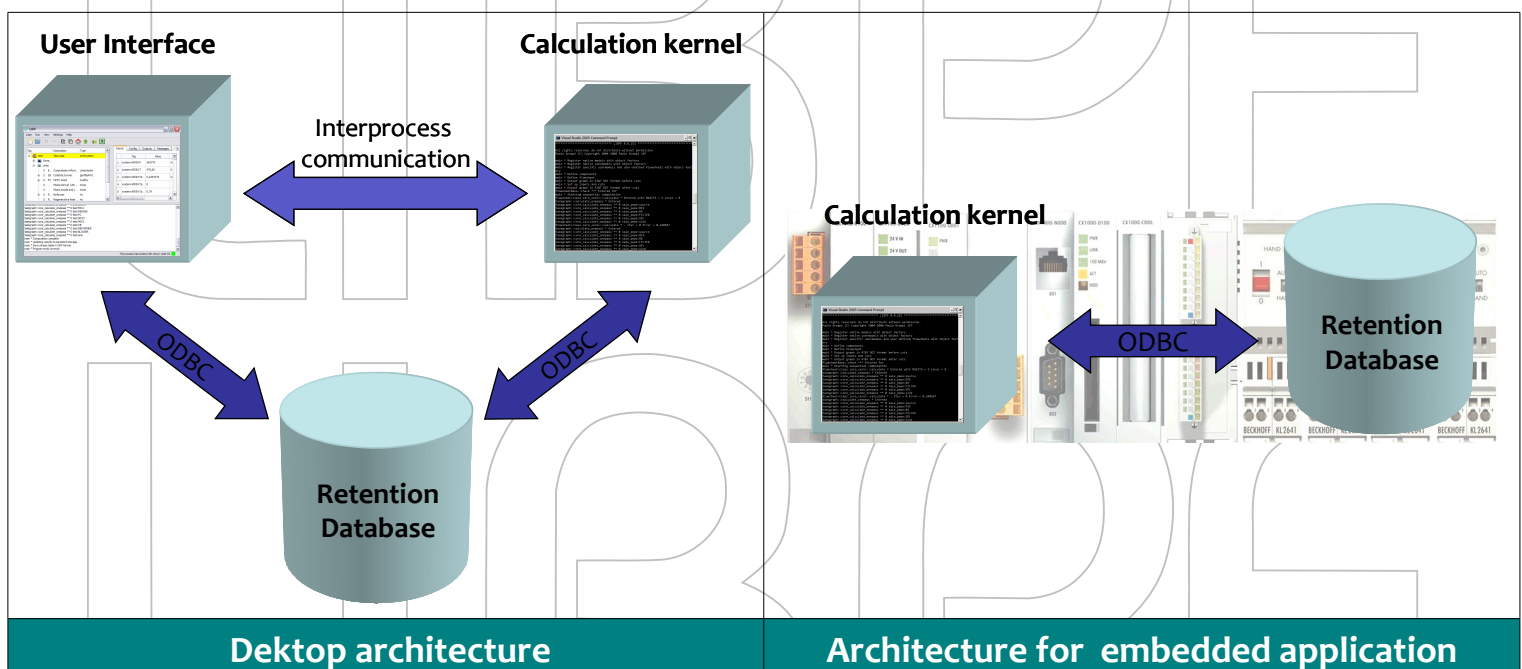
User Interface

Calculation kernel

Interprocess communication

ODBC

ODBC

Retention Database

Calculation kernel

ODBC

Retention Database

Dektop architecture

Architecture for embedded application